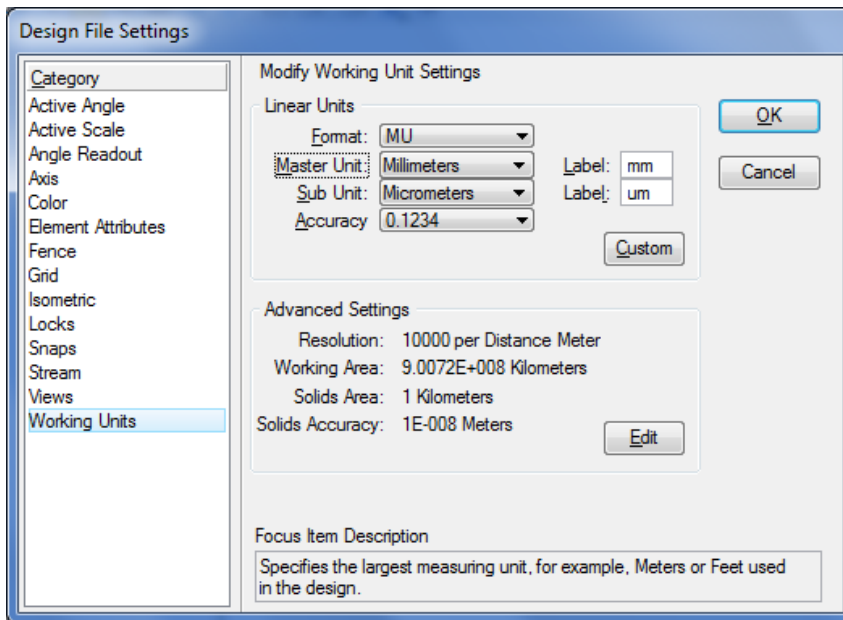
Design File Settings

Category
Active Angle
Active Scale
Angle Readout
Axis
Color
Element Attributes
Fence
Grid
Isometric
Locks
Snaps
Stream
Views
Working Units

Modify Working Unit Settings

Linear Units
Format: MU
Master Unit: Millimeters
Label: mm
Sub Unit: Micrometers
Label: um
Accuracy 0.1234
Custom

OK
Cancel

Advanced Settings
Resolution: 10000 per Distance Meter
Working Area: 9.0072E+008 Kilometers
Solids Area: 1 Kilometers
Solids Accuracy: 1E-008 Meters
Edit

Focus Item Description
Specifies the largest measuring unit, for example, Meters or Feet used in the design.